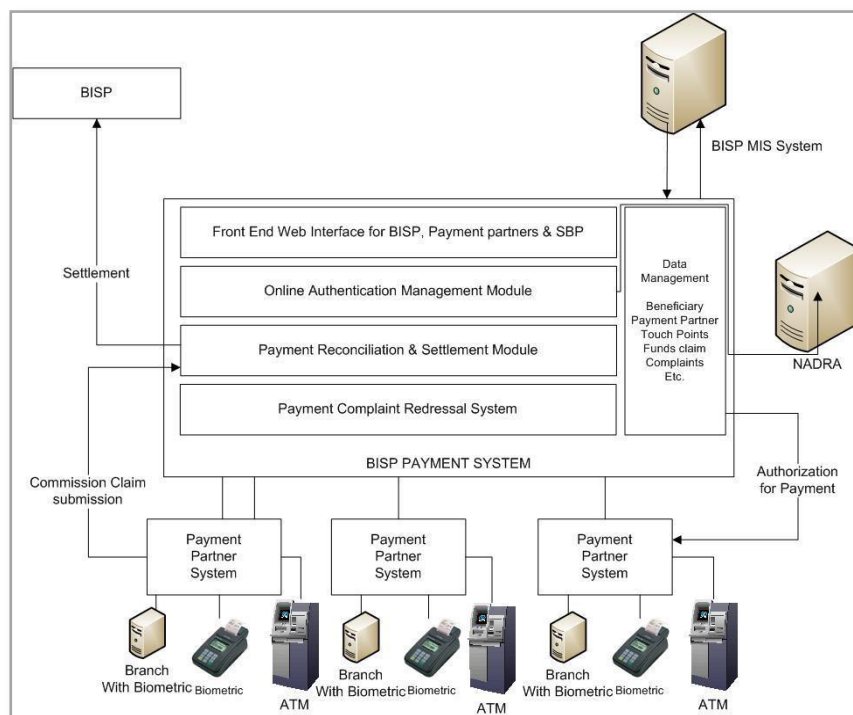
BISP

BISP MIS System

Settlement

Front End Web Interface for BISP, Payment partners & SBP

Online Authentication Management Module

Payment Reconciliation & Settlement Module

Payment Complaint Redressal System

Data Management

Beneficiary
Payment Partner
Touch Points
Funds claim
Complaints
Etc.

NADRA

BISP PAYMENT SYSTEM

Commission Claim submission

Authorization for Payment

Payment Partner System

Payment Partner System

Payment Partner System

Branch With Biometric

Biometric

ATM

Branch With Biometric

Biometric

ATM

Branch With Biometric

Biometric

ATM